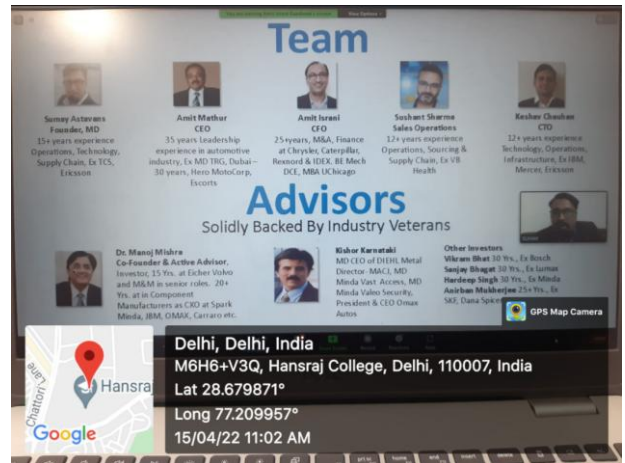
Team

Sumay Astavans
Founder, MD
15+ years experience Operations, Technology, Supply Chain, Ex TCS, Ericsson

Amit Mathur
CEO
35 years Leadership experience in automotive industry, Ex MD TRG, Dubai – 30 years, Hero MotoCorp, Escorts

Amit Israni
CFO
25+years, M&A, Finance at Chrysler, Caterpillar, Rexnord & IDEX. BE Mech DCE, MBA UChicago

Sushant Sharma
Sales Operations
12+ years experience Operations, Sourcing & Supply Chain, Ex VB Health

Keshav Chauhan
CTO
12+ years experience Technology, Operations, Infrastructure, Ex IBM, Mercer, Ericsson

Advisors
Solidly Backed By Industry Veterans

Dr. Manoj Mishra
Co-Founder & Active Advisor,
Investor, 15 Yrs. at Eicher Volvo and M&M in senior roles. 20+ Yrs. at in Component Manufacturers as CXO at Spark Minda, JBM, OMAX, Carraro etc.

Kishor Karnataki
MD CEO of DEHI, Metal Director- MACI, MD Minda Vast Access, MD Minda Valeo Security, President & CEO Omax Autos

Other Investors
Vikram Bhat 30 Yrs., Ex Bosch
Sanjay Bhagat 30 Yrs., Ex Lumax
Hardeep Singh 30 Yrs., Ex Minda
Anirban Mukherjee 25+ Yrs., Ex SKF, Dana Spicer

GPS Map Camera

Delhi, Delhi, India
M6H6+V3Q, Hansraj College, Delhi, 110007, India
Lat 28.679871°
Long 77.209957°
15/04/22 11:02 AM

Hansra
Google